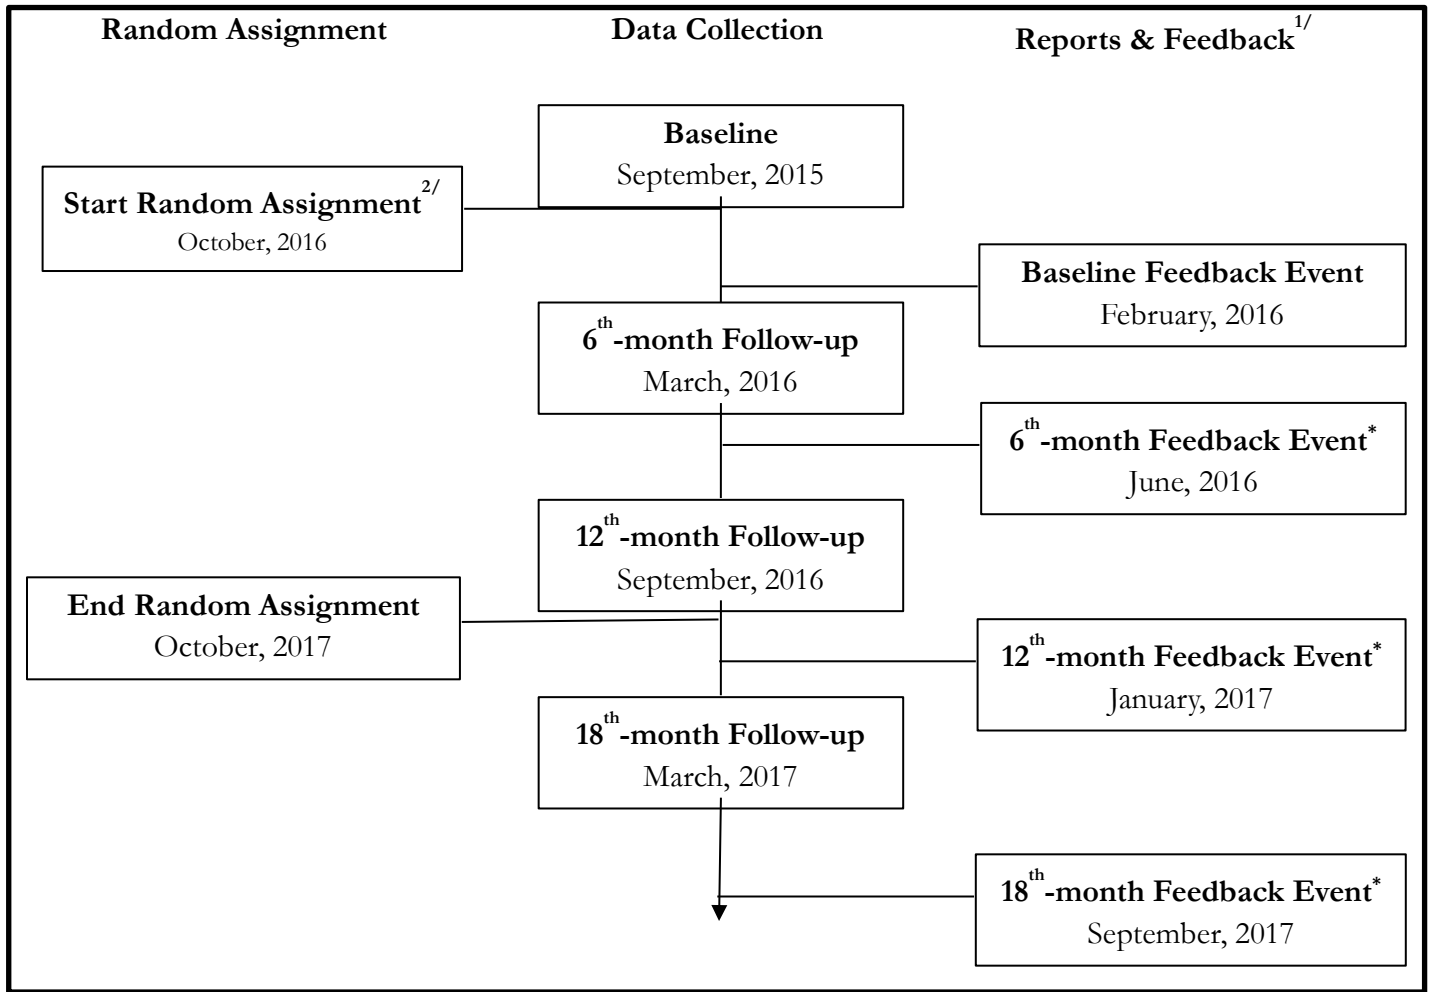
Random Assignment

Data Collection

Reports & Feedback$^{1/}$

Baseline
September, 2015

Start Random Assignment$^{2/}$
October, 2016

Baseline Feedback Event
February, 2016

6$^{th}$-month Follow-up
March, 2016

6$^{th}$-month Feedback Event$^{*}$
June, 2016

12$^{th}$-month Follow-up
September, 2016

End Random Assignment
October, 2017

12$^{th}$-month Feedback Event$^{*}$
January, 2017

18$^{th}$-month Follow-up
March, 2017

18$^{th}$-month Feedback Event$^{*}$
September, 2017